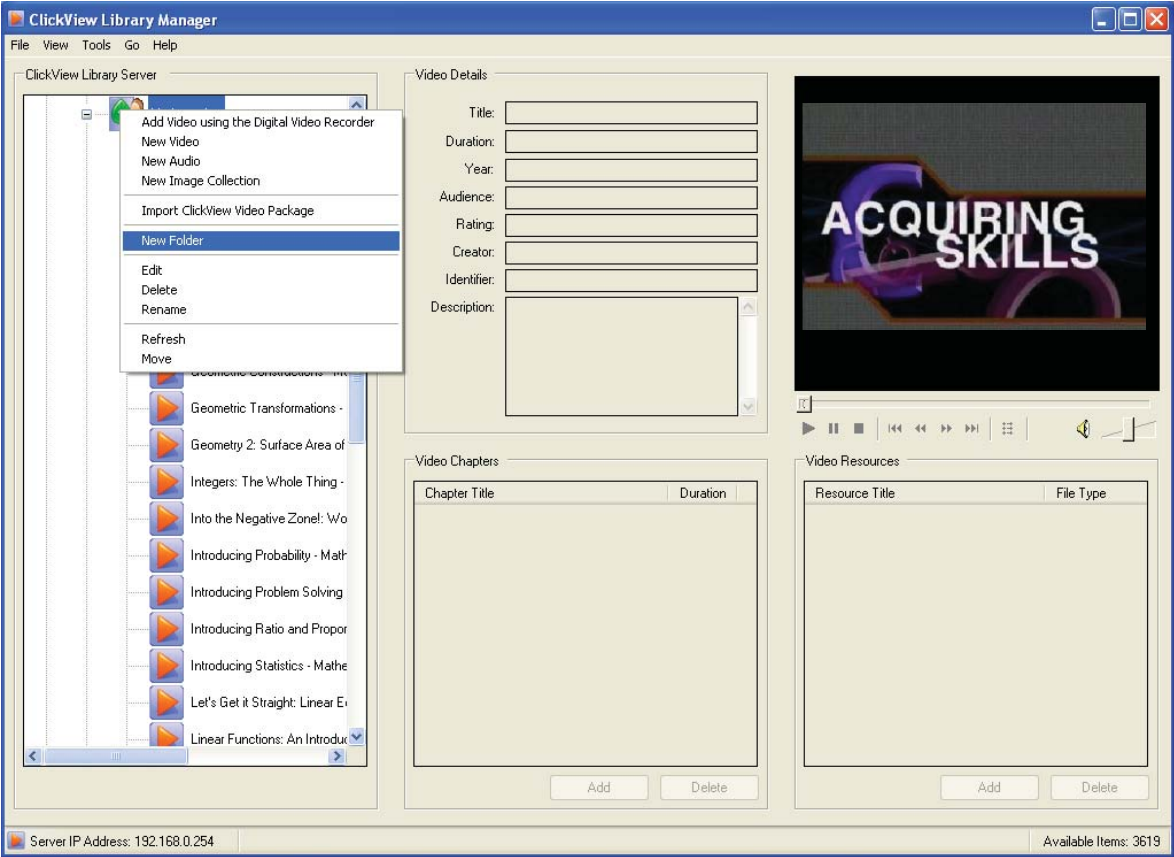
ClickView Library Manager

File View Tools Go Help

ClickView Library Server

Add Video using the Digital Video Recorder
New Video
New Audio
New Image Collection

Import ClickView Video Package

New Folder

Edit
Delete
Rename

Refresh
Move

Geometric Constructions - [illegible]
Geometric Transformations -
Geometry 2: Surface Area of
Integers: The Whole Thing -
Into the Negative Zone!: Wo
Introducing Probability - Math
Introducing Problem Solving
Introducing Ratio and Propor
Introducing Statistics - Mathe
Let's Get it Straight: Linear E
Linear Functions: An Introduc

Video Details

Title:
Duration:
Year:
Audience:
Rating:
Creator:
Identifier:
Description:

ACQUIRING SKILLS

Video Chapters

| Chapter Title | Duration |
|---|---|

Add Delete

Video Resources

| Resource Title | File Type |
|---|---|

Add Delete

Server IP Address: 192.168.0.254

Available Items: 3619